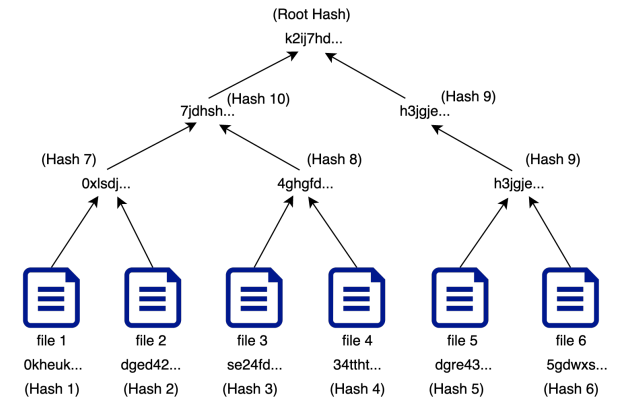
(Root Hash)
k2ij7hd...

7jdhsh... (Hash 10)

(Hash 9)
h3jgje...

(Hash 7)
0xlsdj...

(Hash 8)
4ghgfd...

(Hash 9)
h3jgje...

file 1
0kheuk...
(Hash 1)

file 2
dged42...
(Hash 2)

file 3
se24fd...
(Hash 3)

file 4
34ttht...
(Hash 4)

file 5
dgre43...
(Hash 5)

file 6
5gdwxs...
(Hash 6)